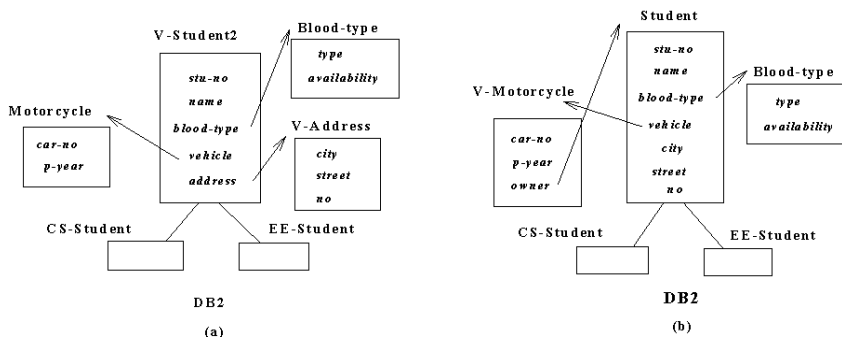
V-Student2

stu-no
name
blood-type
vehicle
address

Blood-type

type
availability

Motorcycle

car-no
p-year

V-Address

city
street
no

CS-Student

EE-Student

DB2

(a)

Student

stu-no
name
blood-type
vehicle
city
street
no

V-Motorcycle

car-no
p-year
owner

Blood-type

type
availability

CS-Student

EE-Student

DB2

(b)